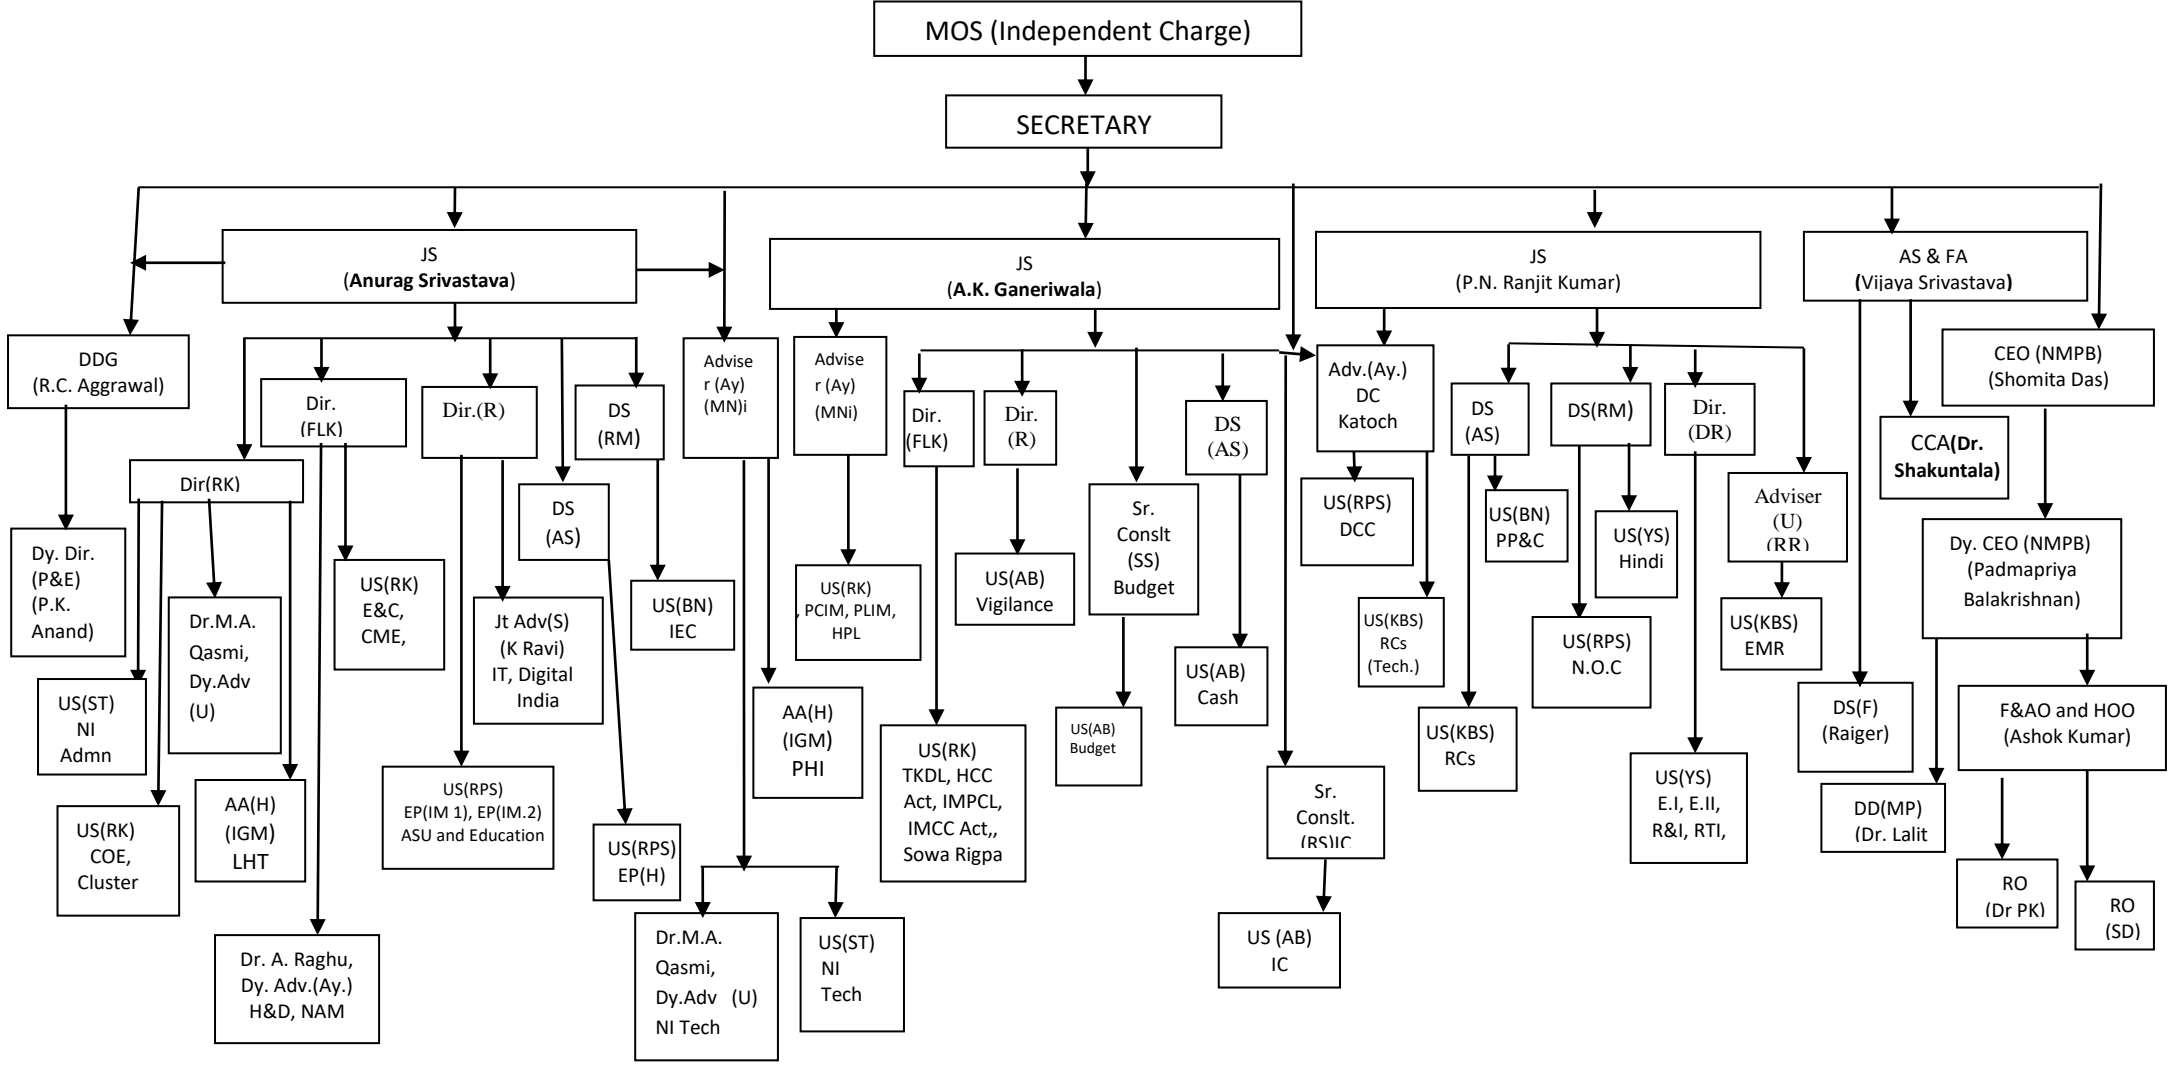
MOS (Independent Charge)

SECRETARY

JS (Anurag Srivastava)

JS (A.K. Ganeriwala)

JS (P.N. Ranjit Kumar)

AS & FA (Vijaya Srivastava)

DDG (R.C. Aggrawal)

Dy. Dir. (P&E) (P.K. Anand)

Dir(RK)

US(ST) NI Admn

US(RK) COE, Cluster

Dr.M.A. Qasmi, Dy.Adv (U)

AA(H) (IGM) LHT

Dir. (FLK)

US(RK) E&C, CME,

Dr. A. Raghu, Dy. Adv.(Ay.) H&D, NAM

Dir.(R)

Jt Adv(S) (K Ravi) IT, Digital India

US(RPS) EP(IM 1), EP(IM.2) ASU and Education

DS (AS)

US(RPS) EP(H)

DS (RM)

US(BN) IEC

Adviser (Ay) (MN)i

AA(H) (IGM) PHI

Dr.M.A. Qasmi, Dy.Adv (U) NI Tech

US(ST) NI Tech

Adviser (Ay) (MNi)

US(RK) , PCIM, PLIM, HPL

Dir. (FLK)

US(RK) TKDL, HCC Act, IMPCL, IMCC Act,, Sowa Rigpa

Dir. (R)

US(AB) Vigilance

Sr. Conslt (SS) Budget

US(AB) Budget

DS (AS)

US(AB) Cash

Sr. Conslt. (RS)IC

US (AB) IC

Adv.(Ay.) DC Katoch

US(RPS) DCC

US(KBS) RCs (Tech.)

DS (AS)

US(BN) PP&C

US(KBS) RCs

DS(RM)

US(YS) Hindi

US(RPS) N.O.C

Dir. (DR)

US(YS) E.I, E.II, R&I, RTI,

Adviser (U) (RR)

US(KBS) EMR

DS(F) (Raiger)

CCA(Dr. Shakuntala)

CEO (NMPB) (Shomita Das)

Dy. CEO (NMPB) (Padmapriya Balakrishnan)

DD(MP) (Dr. Lalit

F&AO and HOO (Ashok Kumar)

RO (Dr PK)

RO (SD)